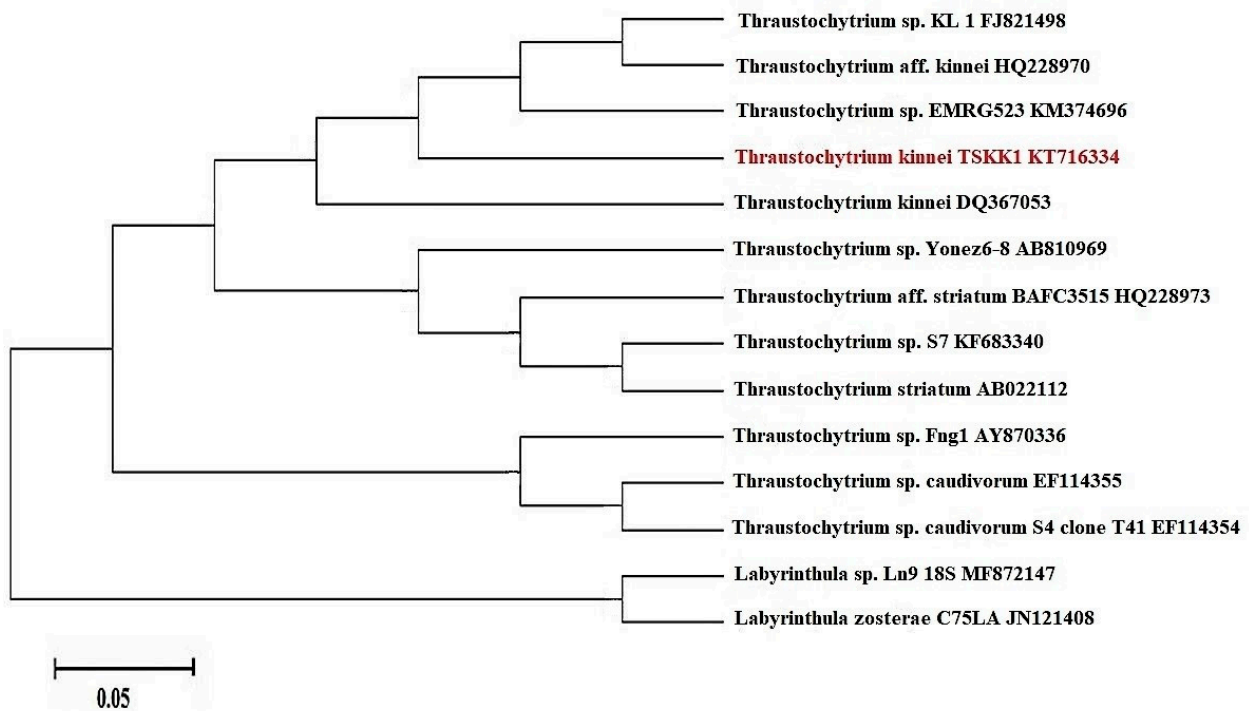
Thraustochytrium sp. KL 1 FJ821498
Thraustochytrium aff. kinnei HQ228970
Thraustochytrium sp. EMRG523 KM374696
Thraustochytrium kinnei TSKK1 KT716334
Thraustochytrium kinnei DQ367053
Thraustochytrium sp. Yonez6-8 AB810969
Thraustochytrium aff. striatum BAFC3515 HQ228973
Thraustochytrium sp. S7 KF683340
Thraustochytrium striatum AB022112
Thraustochytrium sp. Fng1 AY870336
Thraustochytrium sp. caudivorum EF114355
Thraustochytrium sp. caudivorum S4 clone T41 EF114354
Labyrinthula sp. Ln9 18S MF872147
Labyrinthula zosterae C75LA JN121408

0.05